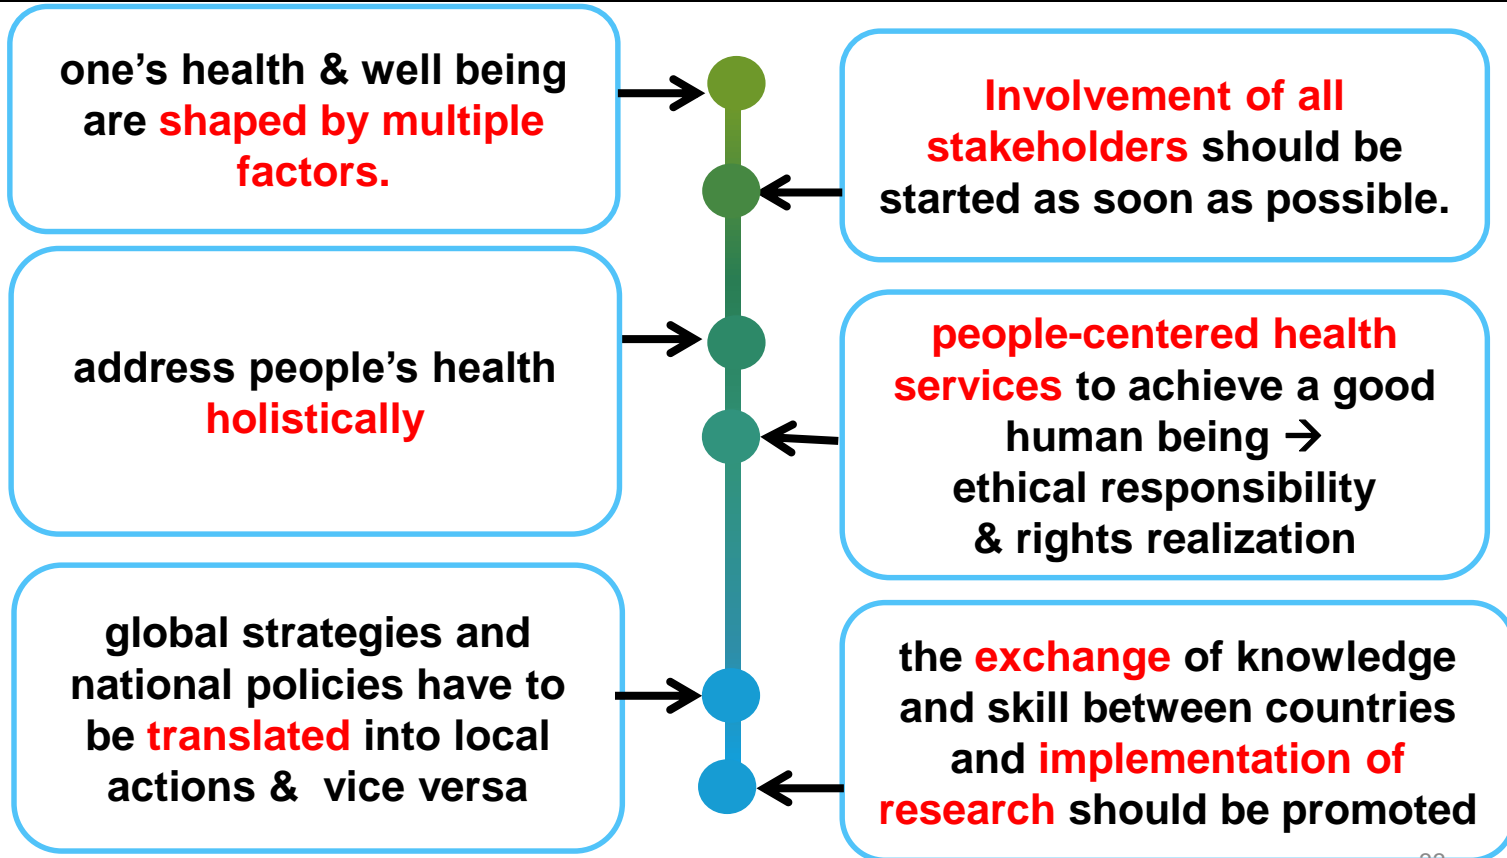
one's health & well being are shaped by multiple factors.

Involvement of all stakeholders should be started as soon as possible.

address people's health holistically

people-centered health services to achieve a good human being → ethical responsibility & rights realization

global strategies and national policies have to be translated into local actions & vice versa

the exchange of knowledge and skill between countries and implementation of research should be promoted